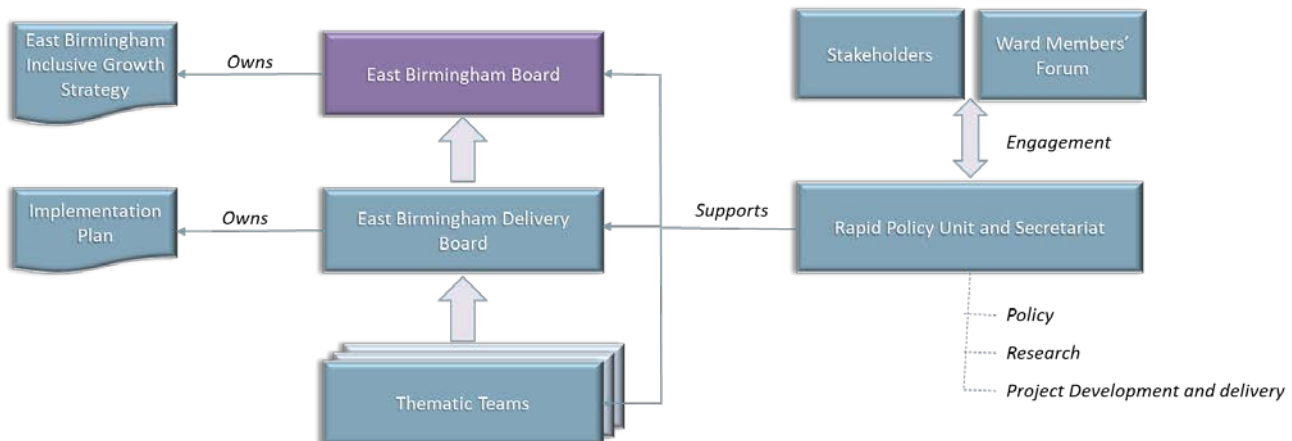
East Birmingham Inclusive Growth Strategy

Owns

East Birmingham Board

Stakeholders

Ward Members' Forum

Engagement

Implementation Plan

Owns

East Birmingham Delivery Board

Supports

Rapid Policy Unit and Secretariat

Policy

Research

Project Development and delivery

Thematic Teams